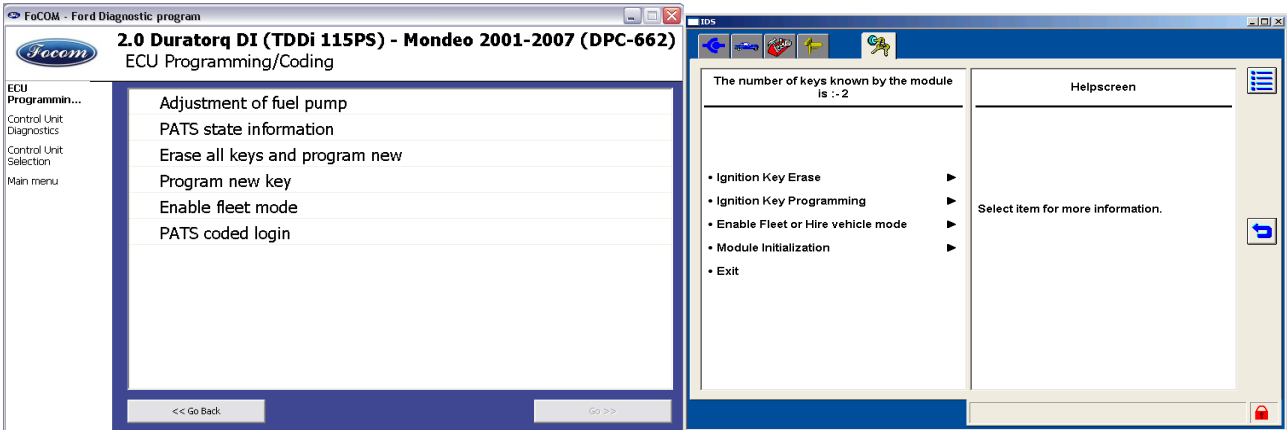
FoCOM - Ford Diagnostic program

Focom

2.0 Duratorq DI (TDDi 115PS) - Mondeo 2001-2007 (DPC-662)
ECU Programming/Coding

ECU Programmin...
Control Unit Diagnostics
Control Unit Selection
Main menu

Adjustment of fuel pump
PATS state information
Erase all keys and program new
Program new key
Enable fleet mode
PATS coded login

<< Go Back
Go >>

IDS

The number of keys known by the module is :- 2

• Ignition Key Erase ►
• Ignition Key Programming ►
• Enable Fleet or Hire vehicle mode ►
• Module Initialization ►
• Exit

Helpscreen

Select item for more information.